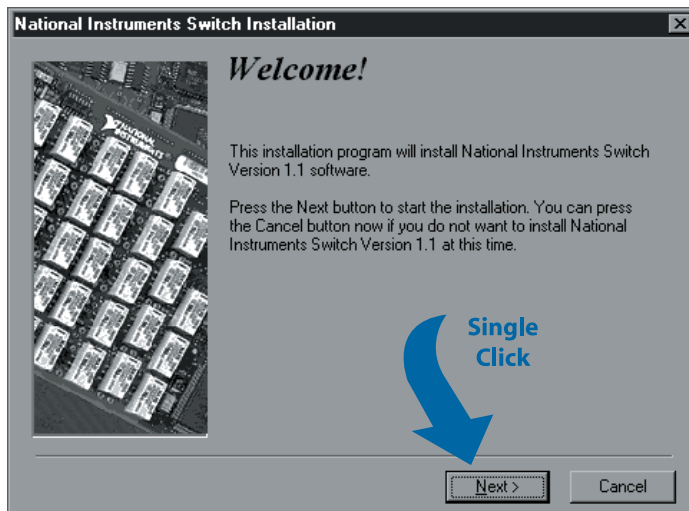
National Instruments Switch Installation

Welcome!

This installation program will install National Instruments Switch Version 1.1 software.

Press the Next button to start the installation. You can press the Cancel button now if you do not want to install National Instruments Switch Version 1.1 at this time.

Single Click

Next >

Cancel